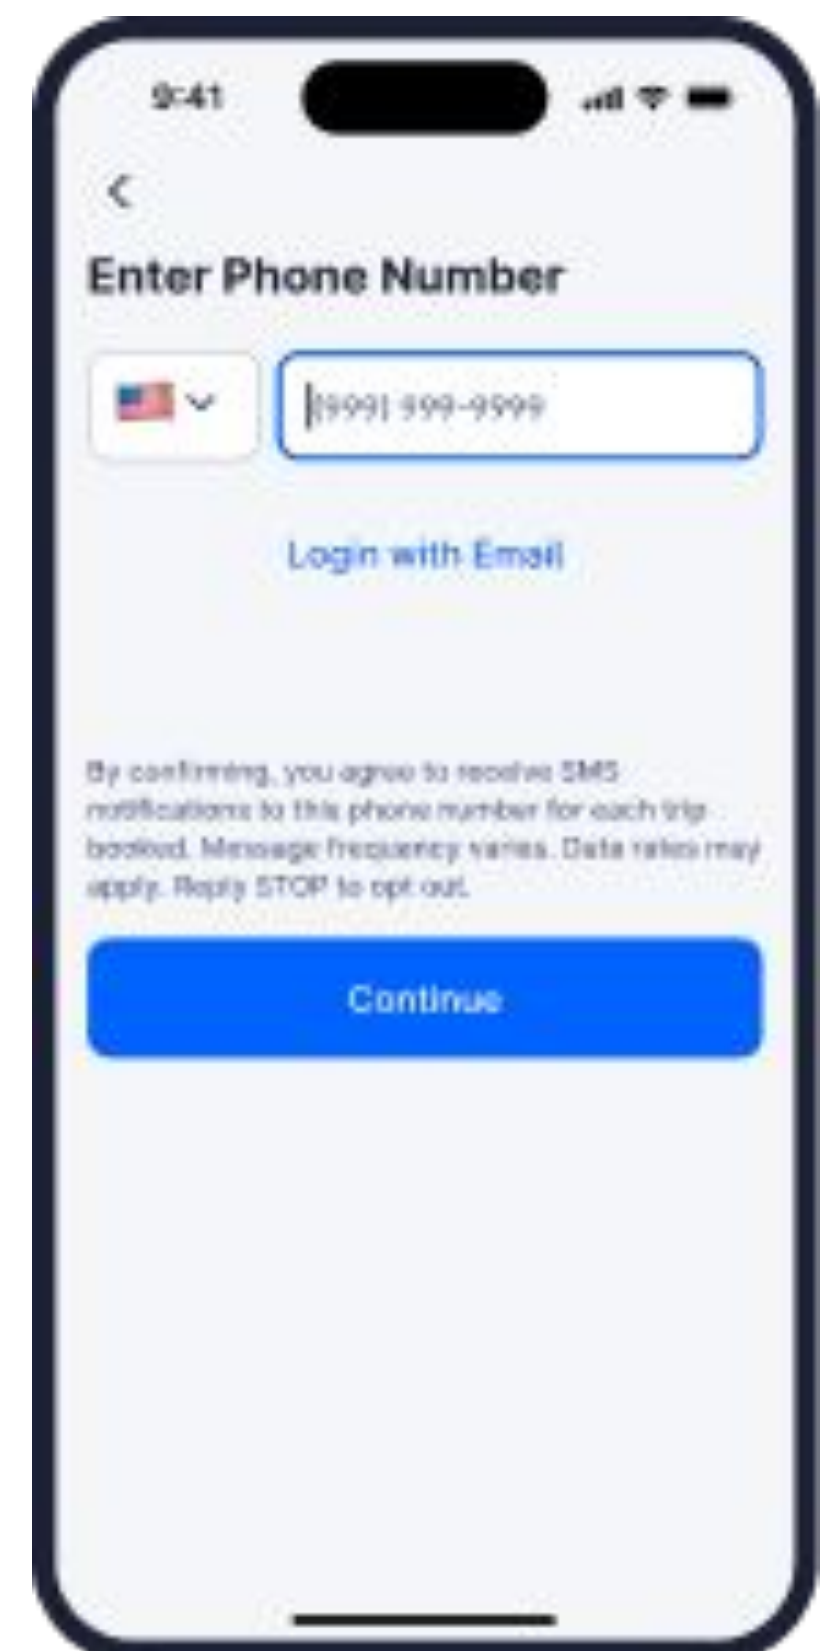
9:41

Enter Phone Number

(999) 999-9999

Login with Email

By confirming, you agree to receive SMS notifications to this phone number for each trip booked. Message frequency varies. Data rates may apply. Reply STOP to opt out.

Continue